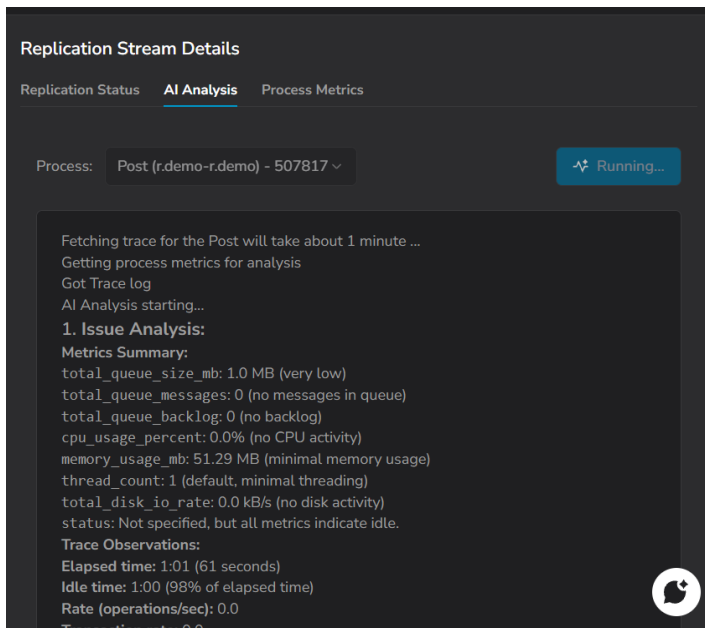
Replication Stream Details

Replication Status AI Analysis Process Metrics

Process: Post (r.demo-r.demo) - 507817

Running...

Fetching trace for the Post will take about 1 minute ...
Getting process metrics for analysis
Got Trace log
AI Analysis starting...

1. Issue Analysis:

Metrics Summary:
total_queue_size_mb: 1.0 MB (very low)
total_queue_messages: 0 (no messages in queue)
total_queue_backlog: 0 (no backlog)
cpu_usage_percent: 0.0% (no CPU activity)
memory_usage_mb: 51.29 MB (minimal memory usage)
thread_count: 1 (default, minimal threading)
total_disk_io_rate: 0.0 kB/s (no disk activity)
status: Not specified, but all metrics indicate idle.

Trace Observations:
Elapsed time: 1:01 (61 seconds)
Idle time: 1:00 (98% of elapsed time)
Rate (operations/sec): 0.0
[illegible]